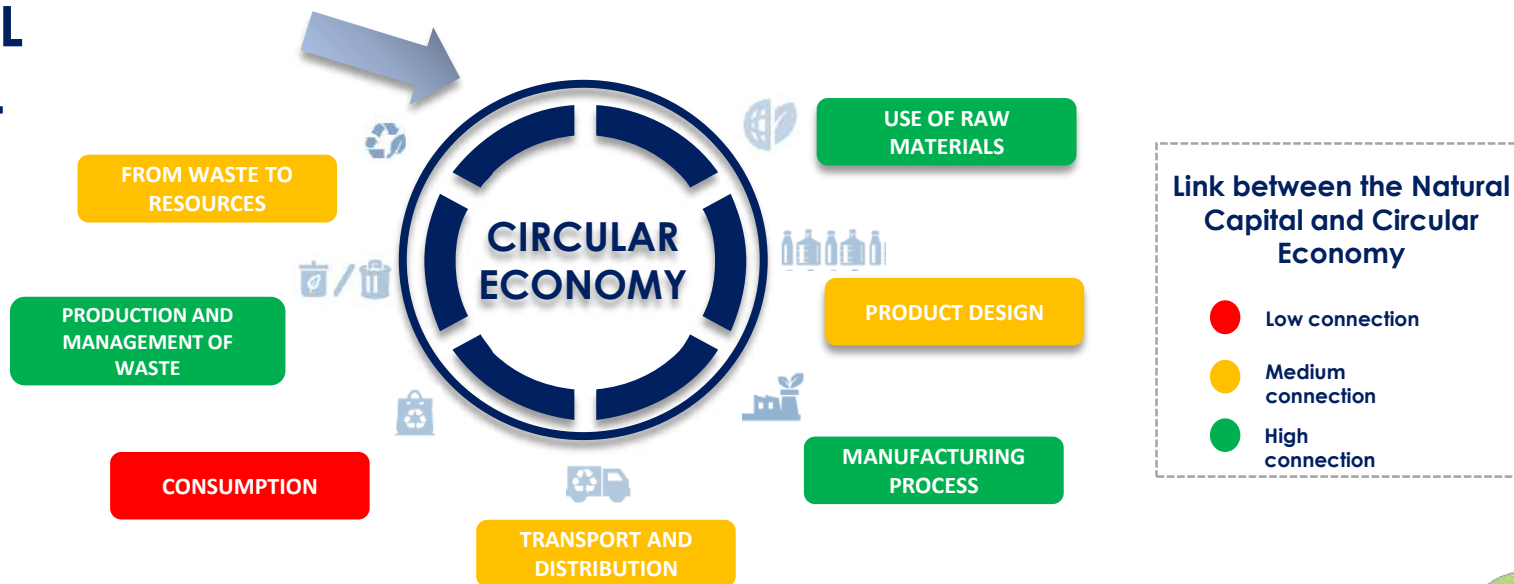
L

CIRCULAR ECONOMY

USE OF RAW MATERIALS

PRODUCT DESIGN

MANUFACTURING PROCESS

TRANSPORT AND DISTRIBUTION

CONSUMPTION

PRODUCTION AND MANAGEMENT OF WASTE

FROM WASTE TO RESOURCES

Link between the Natural Capital and Circular Economy

Low connection

Medium connection

High connection